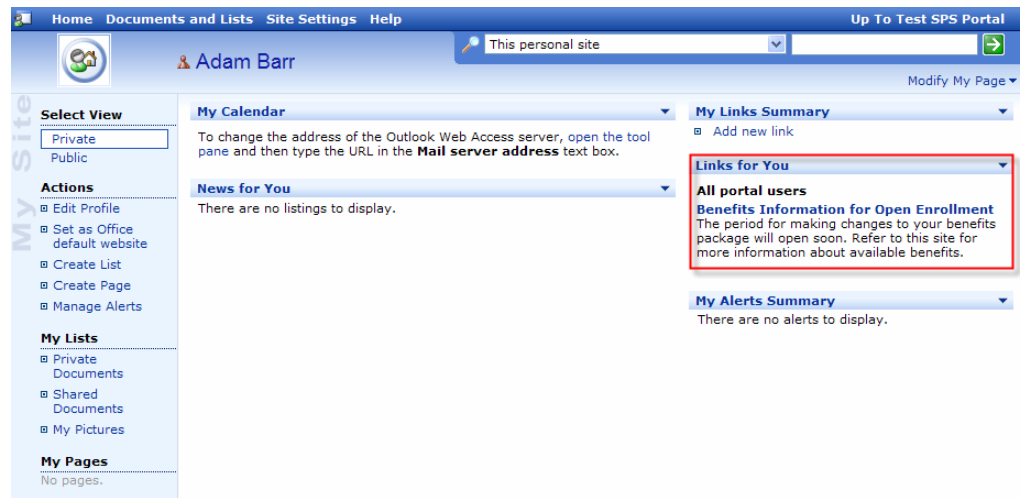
Home Documents and Lists Site Settings Help

Up To Test SPS Portal

Adam Barr

This personal site

Modify My Page

My Site

Select View

Private

Public

Actions

Edit Profile

Set as Office default website

Create List

Create Page

Manage Alerts

My Lists

Private Documents

Shared Documents

My Pictures

My Pages

No pages.

My Calendar

To change the address of the Outlook Web Access server, open the tool pane and then type the URL in the **Mail server address** text box.

News for You

There are no listings to display.

My Links Summary

Add new link

Links for You

All portal users

Benefits Information for Open Enrollment

The period for making changes to your benefits package will open soon. Refer to this site for more information about available benefits.

My Alerts Summary

There are no alerts to display.